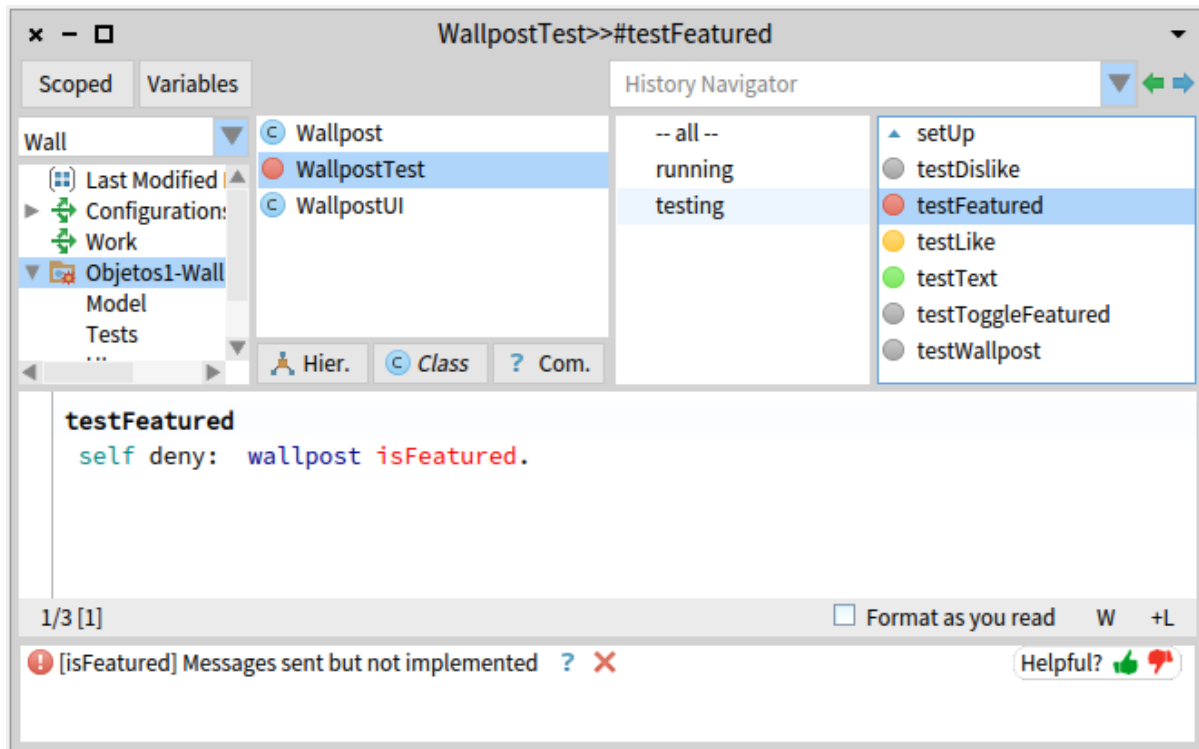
WallpostTest>>#testFeatured

Scoped
Variables
History Navigator

Wall
Last Modified
Configurations
Work
Objetos1-Wall
Model
Tests

Wallpost
WallpostTest
WallpostUI

Hier.
Class
? Com.

-- all --
running
testing

setUp
testDislike
testFeatured
testLike
testText
testToggleFeatured
testWallpost

testFeatured
self deny: wallpost isFeatured.

1/3 [1]
Format as you read
W
+L

[isFeatured] Messages sent but not implemented ?
Helpful?